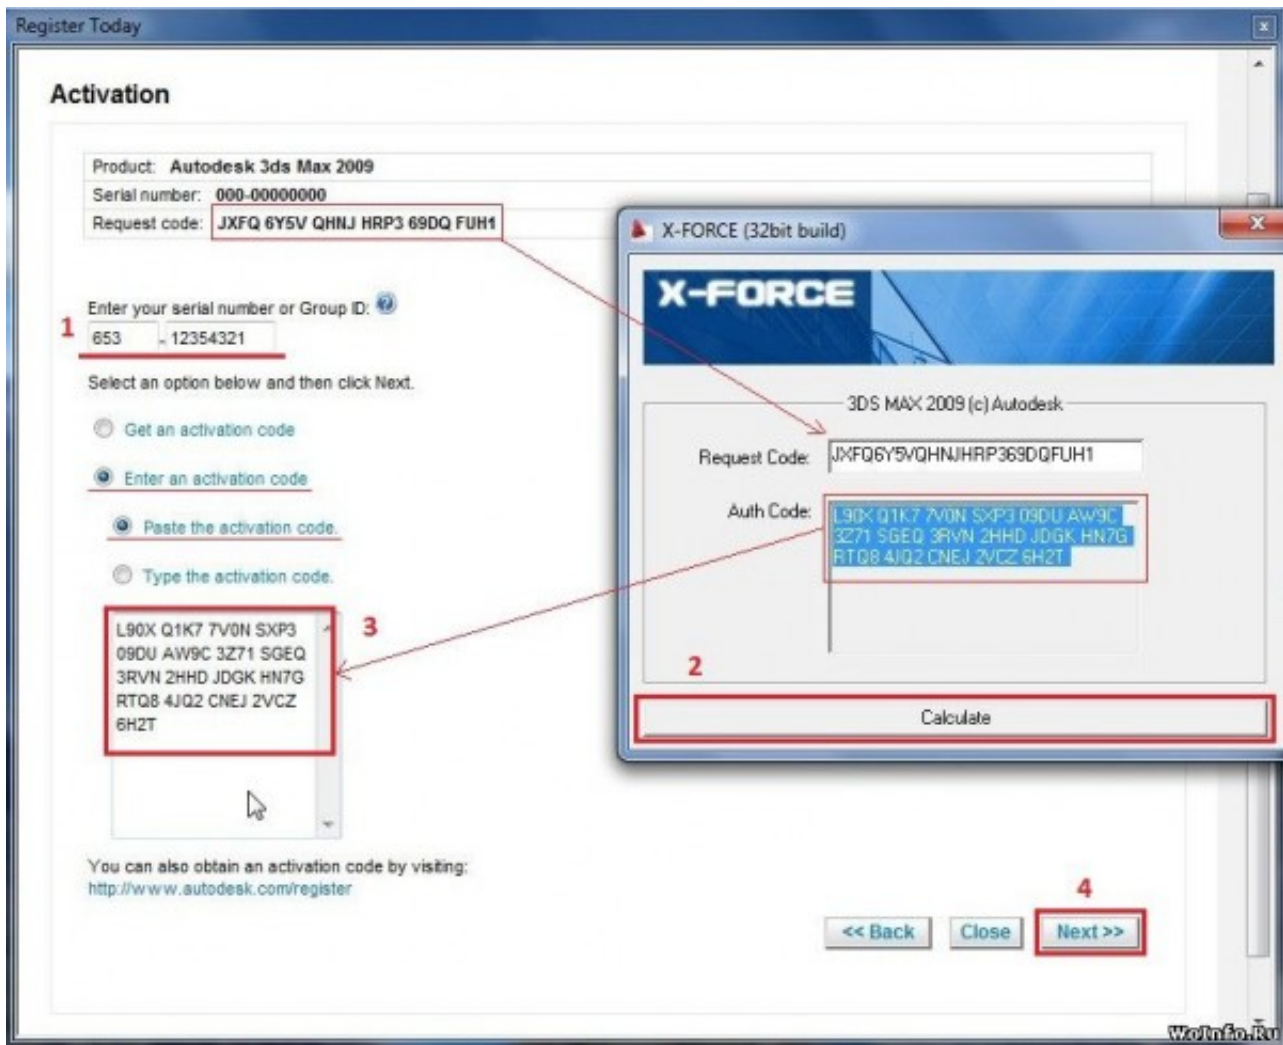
Register Today

Activation

Product: Autodesk 3ds Max 2009
Serial number: 000-00000000
Request code: JXFQ 6Y5V QHNJ HRP3 69DQ FUH1

Enter your serial number or Group ID:

1

653 - 12354321

Select an option below and then click Next.

Get an activation code

Enter an activation code

Paste the activation code.

Type the activation code.

3

L90X Q1K7 7V0N SXP3 09DU AW9C 3Z71 SGEQ 3RVN 2HHD JDGK HN7G RTQ8 4JQ2 CNEJ 2VCZ 6H2T

You can also obtain an activation code by visiting:
http://www.autodesk.com/register

X-FORCE (32bit build)

X-FORCE

3DS MAX 2009 (c) Autodesk

Request Code: JXFQ6Y5VQHNJHRP369DQFUH1

Auth Code: L90X Q1K7 7V0N SXP3 09DU AW9C 3Z71 SGEQ 3RVN 2HHD JDGK HN7G RTQ8 4JQ2 CNEJ 2VCZ 6H2T

2

Calculate

4

<< Back Close Next >>

WoInfo.Ru